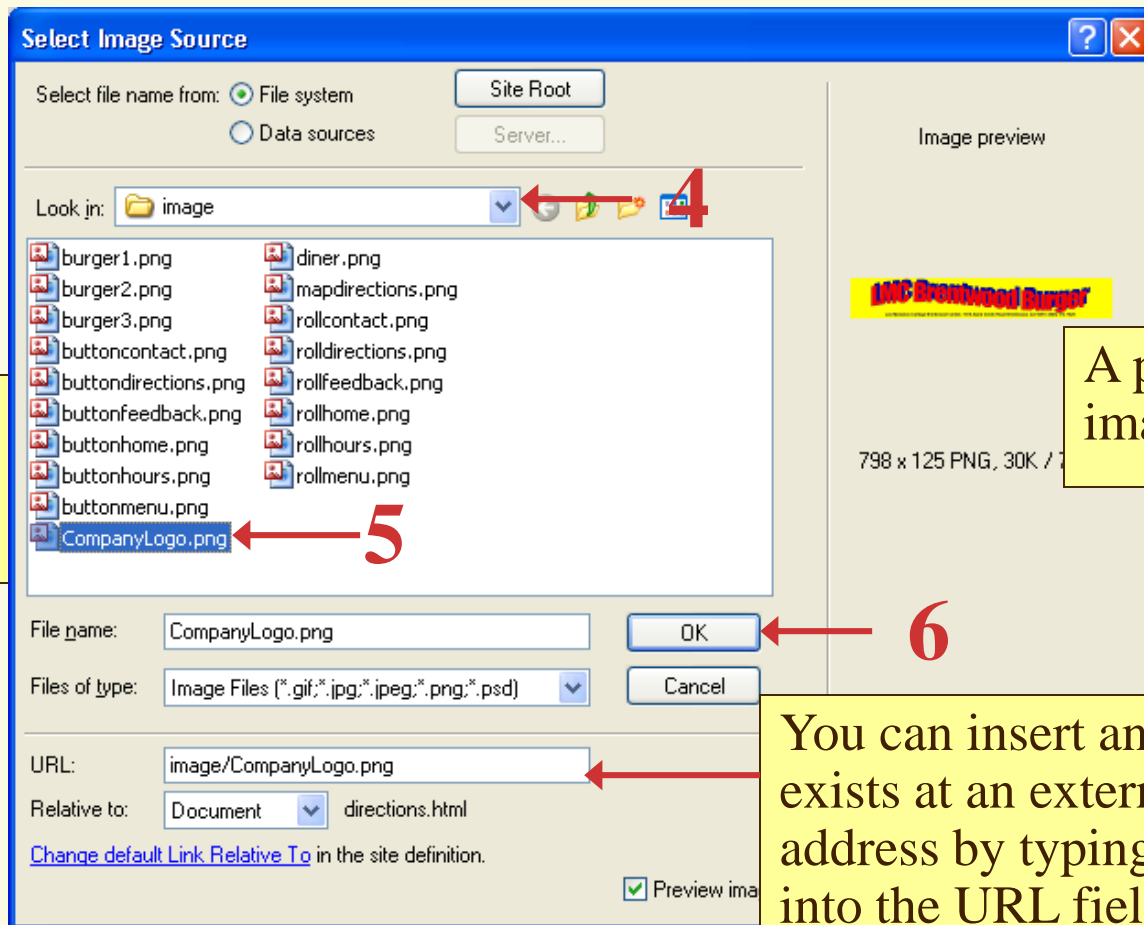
Select Image Source

Select file name from: File system

Data sources

Site Root

Server...

Image preview

Look in: image

4

burger1.png
burger2.png
burger3.png
buttoncontact.png
buttondirections.png
buttonfeedback.png
buttonhome.png
buttonhours.png
buttonmenu.png
CompanyLogo.png

diner.png
mapdirections.png
rollcontact.png
rolldirections.png
rollfeedback.png
rollhome.png
rollhours.png
rollmenu.png

5

LMC Brentwood Burger

A p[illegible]
ima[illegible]

798 x 125 PNG, 30K / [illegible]

File name: CompanyLogo.png

OK

6

Files of type: Image Files (*.gif;*.jpg;*.jpeg;*.png;*.psd)

Cancel

URL: image/CompanyLogo.png

Relative to: Document directions.html

Change default Link Relative To in the site definition.

Preview ima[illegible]

You can insert an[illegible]
exists at an exter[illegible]
address by typing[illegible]
into the URL fiel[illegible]